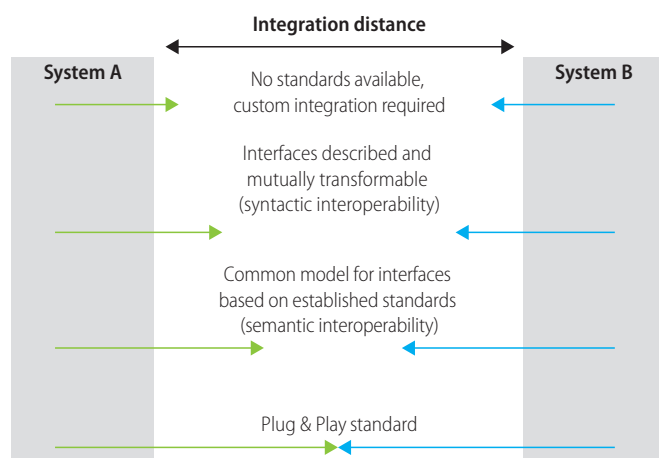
Integration distance

System A

System B

No standards available, custom integration required

Interfaces described and mutually transformable (syntactic interoperability)

Common model for interfaces based on established standards (semantic interoperability)

Plug & Play standard